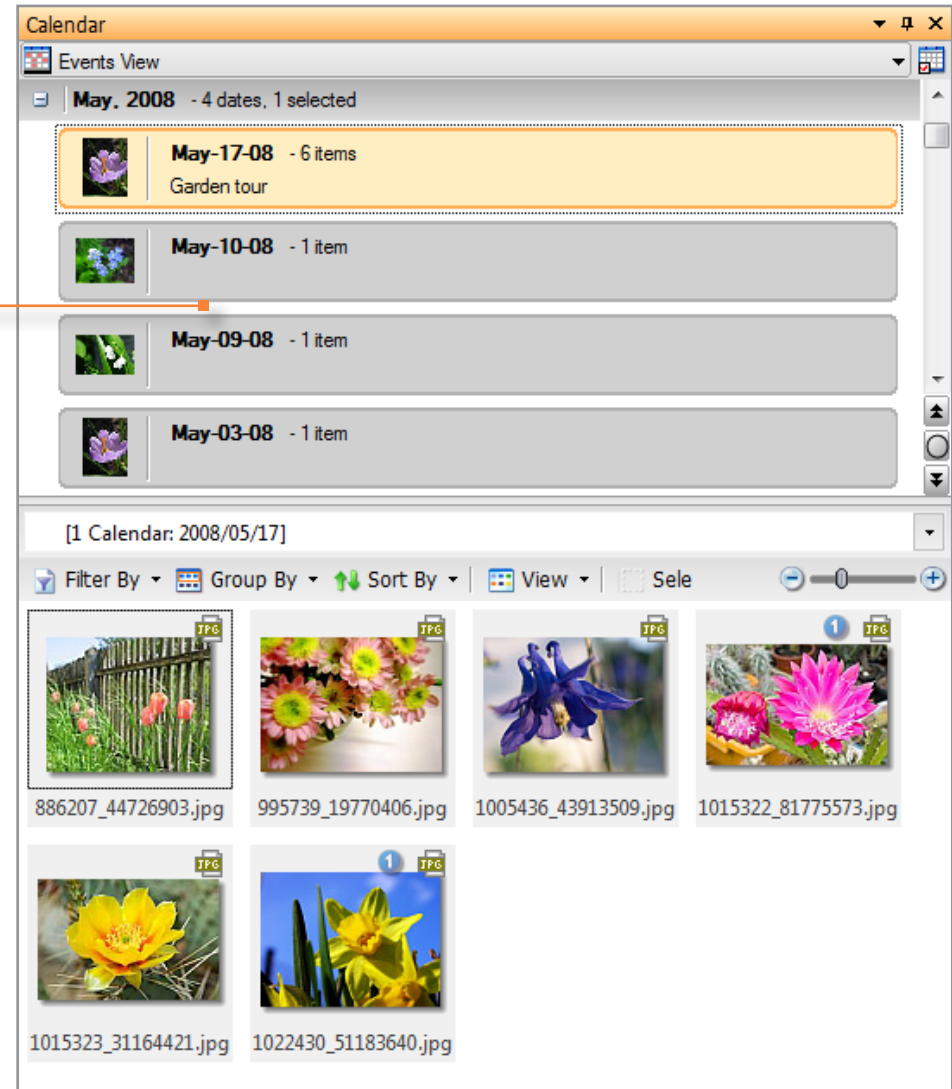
Calendar

Events View

May, 2008 - 4 dates, 1 selected

May-17-08 - 6 items
Garden tour

May-10-08 - 1 item

May-09-08 - 1 item

May-03-08 - 1 item

[1 Calendar: 2008/05/17]

Filter By Group By Sort By View Sele

JPG
886207_44726903.jpg

JPG
995739_19770406.jpg

JPG
1005436_43913509.jpg

1 JPG
1015322_81775573.jpg

JPG
1015323_31164421.jpg

1 JPG
1022430_51183640.jpg